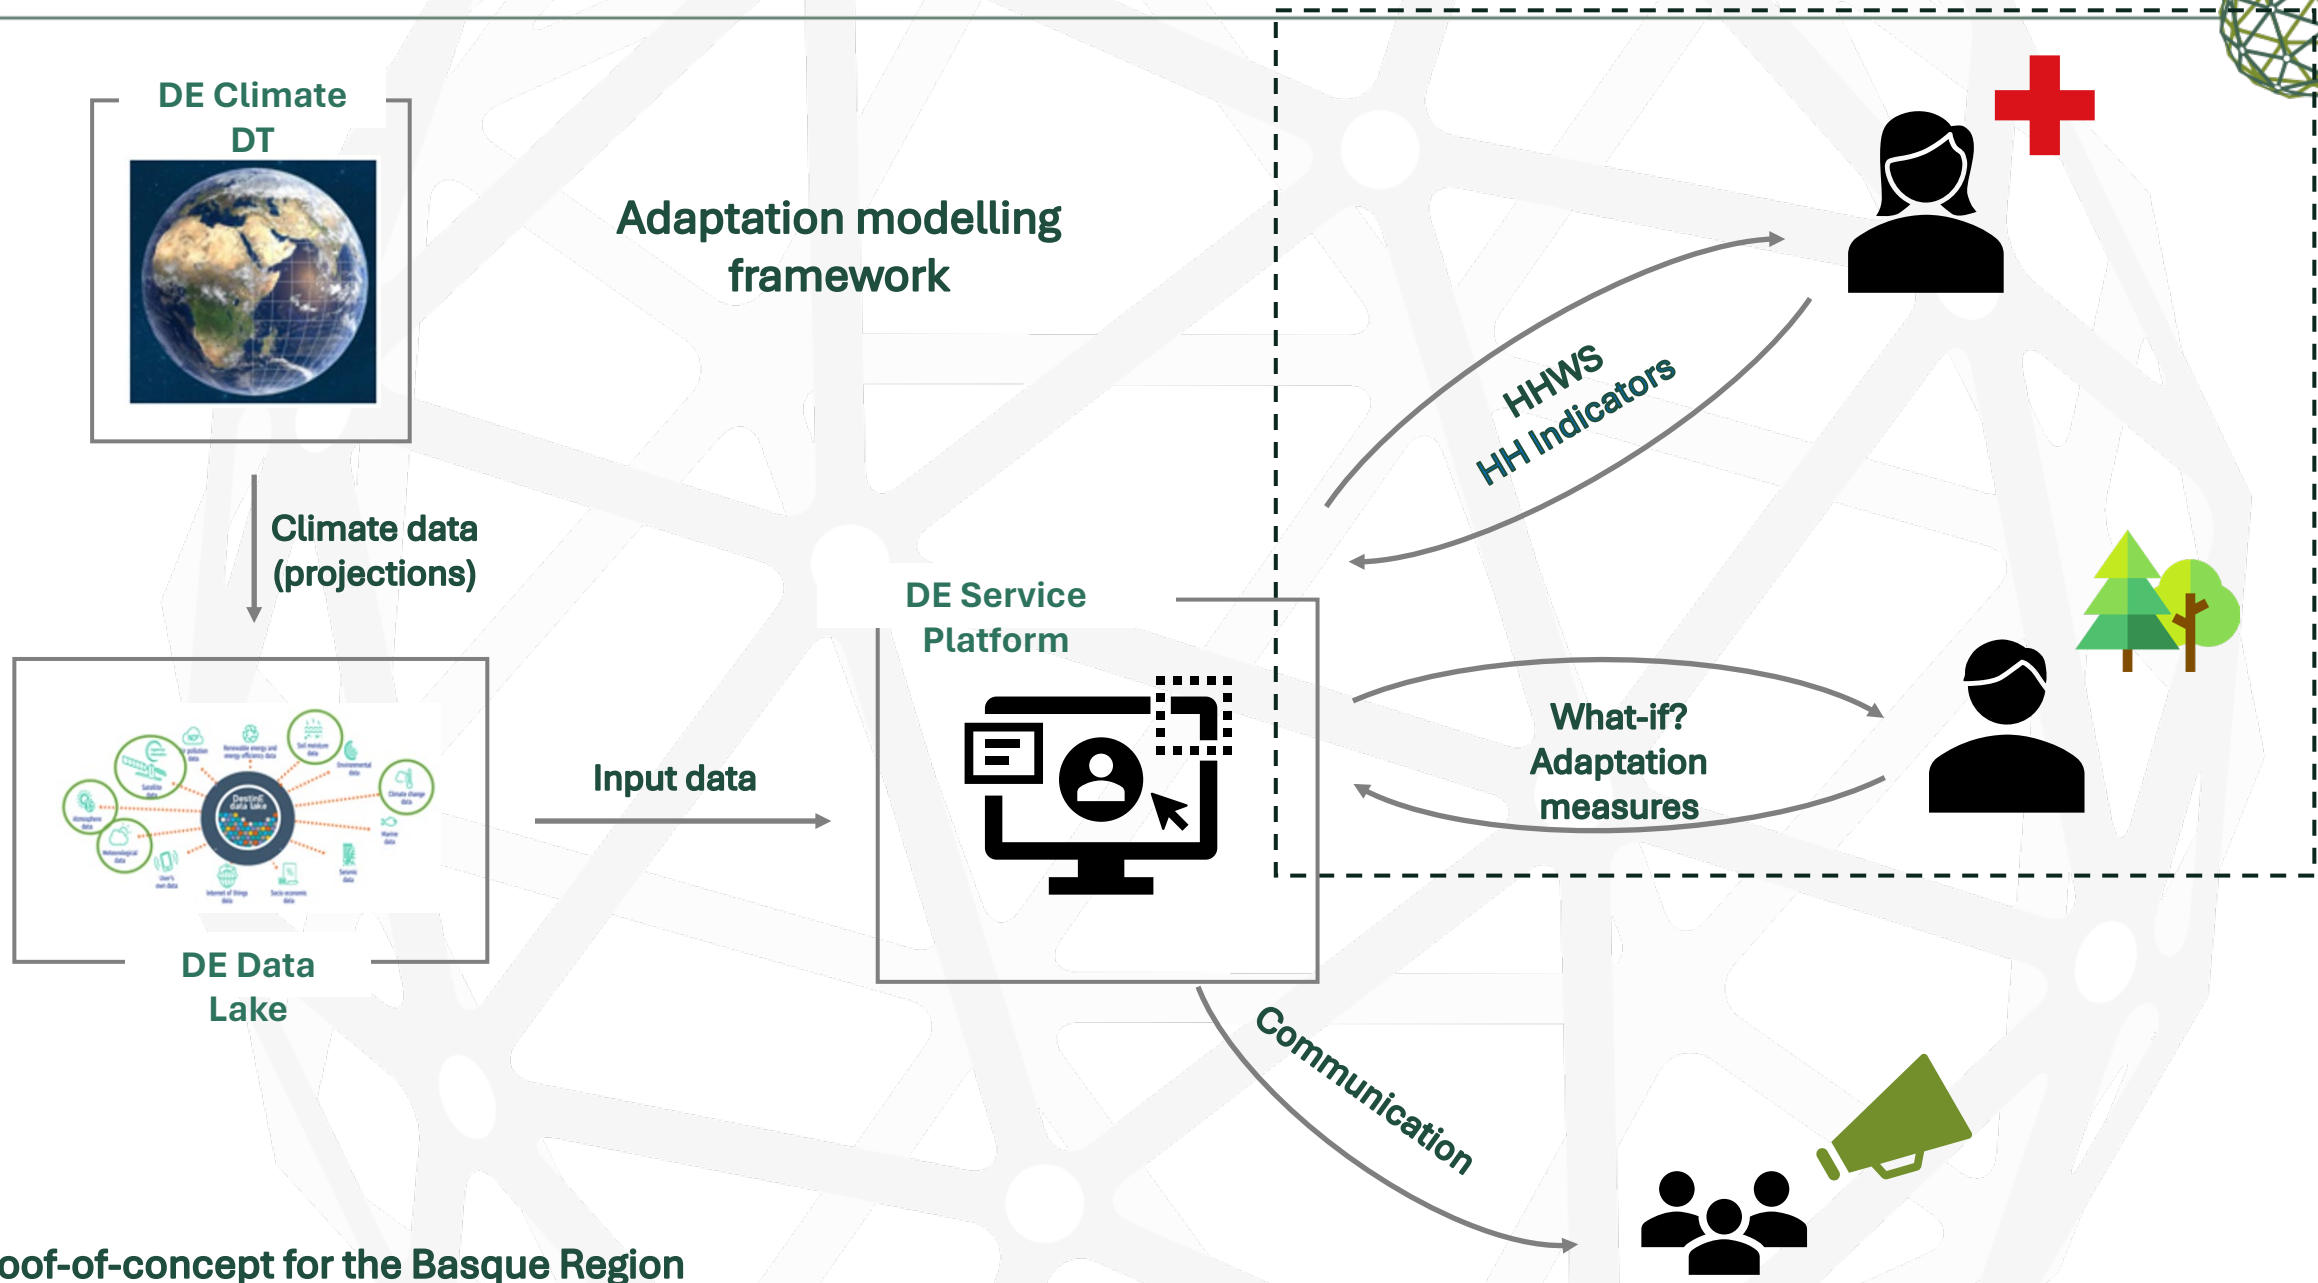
DE Climate DT

Adaptation modelling framework

Climate data (projections)

DE Service Platform

HHWS
HH Indicators

What-if? Adaptation measures

Input data

DE Data Lake

Communication

oof-of-concept for the Basque Region